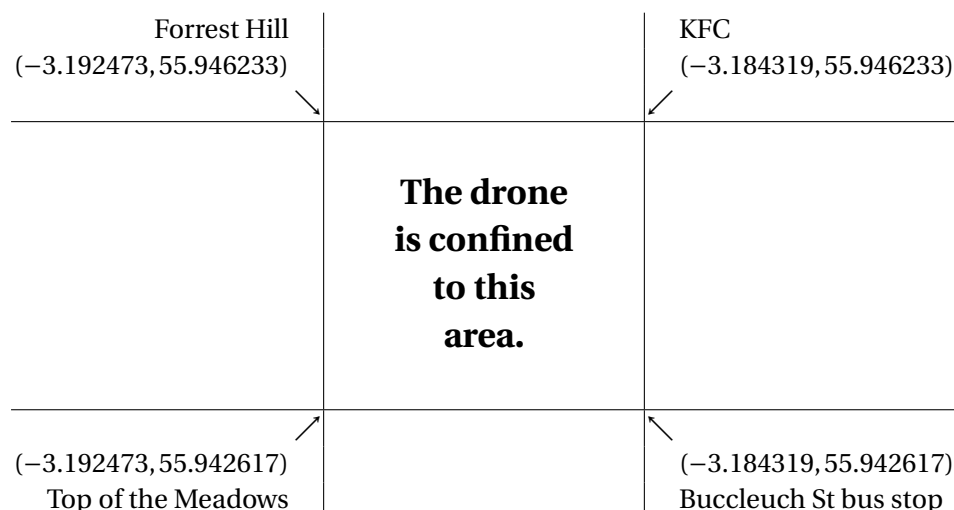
Forrest Hill
$(-3.192473, 55.946233)$

KFC
$(-3.184319, 55.946233)$

**The drone is confined to this area.**

$(-3.192473, 55.942617)$
Top of the Meadows

$(-3.184319, 55.942617)$
Buccleuch St bus stop